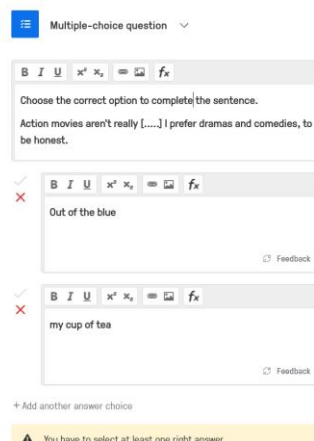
Multiple-choice question

B I U $x^2$ $x_2$ $f_x$

Choose the correct option to complete the sentence.

Action movies aren't really [.....] I prefer dramas and comedies, to be honest.

B I U $x^2$ $x_2$ $f_x$

Out of the blue

Feedback

B I U $x^2$ $x_2$ $f_x$

my cup of tea

Feedback

+ Add another answer choice

You have to select at least one right answer